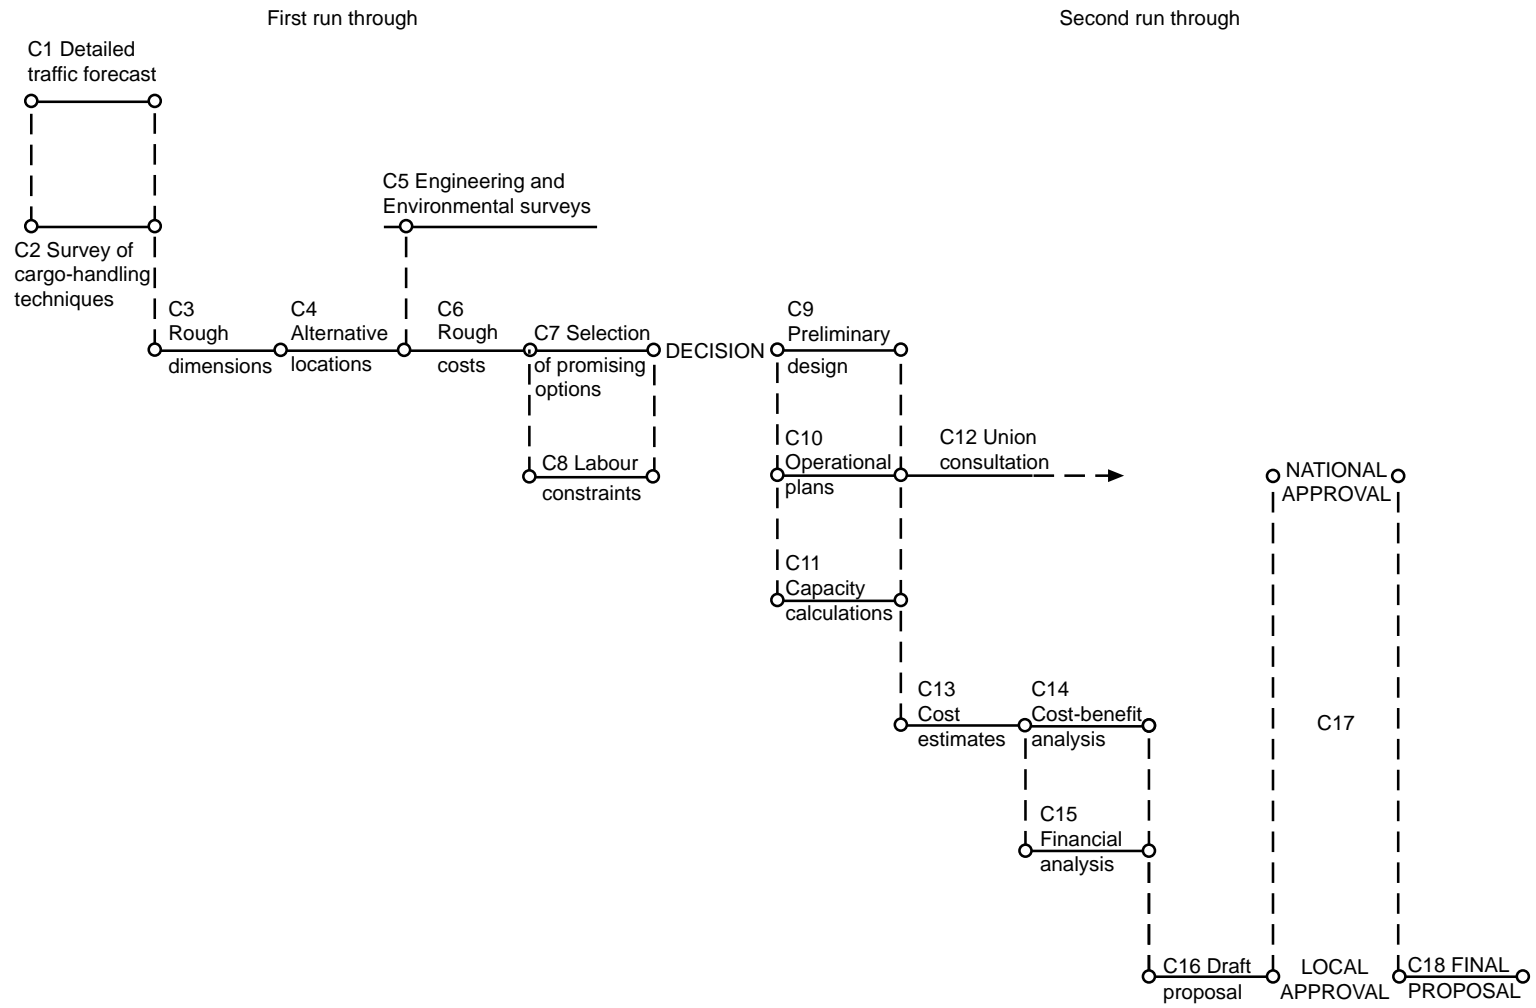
First run through

Second run through

C1 Detailed traffic forecast

C2 Survey of cargo-handling techniques

C3 Rough dimensions

C4 Alternative locations

C5 Engineering and Environmental surveys

C6 Rough costs

C7 Selection of promising options

C8 Labour constraints

DECISION

C9 Preliminary design

C10 Operational plans

C12 Union consultation

C11 Capacity calculations

NATIONAL APPROVAL

C17

C13 Cost estimates

C14 Cost-benefit analysis

C15 Financial analysis

C16 Draft proposal

LOCAL APPROVAL

C18 FINAL PROPOSAL